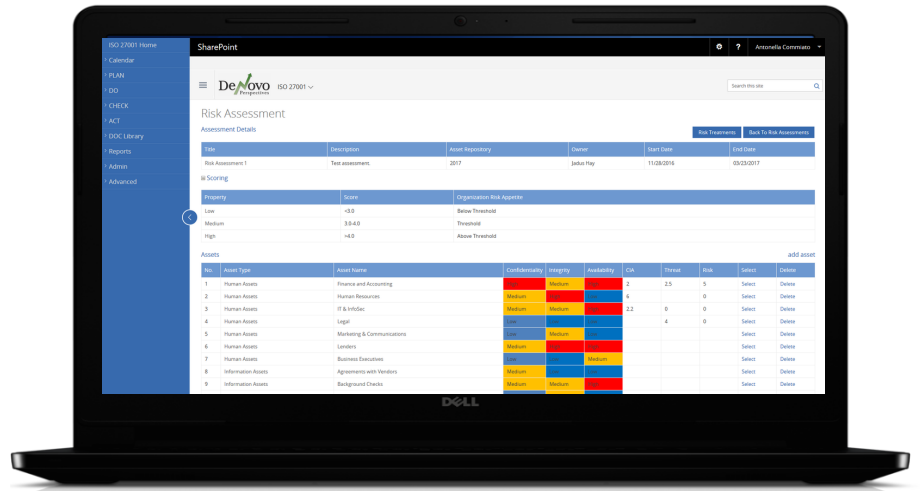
ISO 27001 Home
Calendar
PLAN
DO
CHECK
ACT
DOC Library
Reports
Admin
Advanced

SharePoint
Antonella Commiato

DeNovo Perspectives ISO 27001
Search this site

Risk Assessment
Assessment Details
Risk Treatments
Back To Risk Assessments

| Title | Description | Asset Repository | Owner | Start Date | End Date |
|---|---|---|---|---|---|
| Risk Assessment 1 | Test assessment. | 2017 | Jadus Hay | 11/28/2016 | 03/23/2017 |

Scoring

| Property | Score | Organization Risk Appetite |
|---|---|---|
| Low | <3.0 | Below Threshold |
| Medium | 3.0-4.0 | Threshold |
| High | >4.0 | Above Threshold |

Assets
add asset

| No. | Asset Type | Asset Name | Confidentiality | Integrity | Availability | CIA | Threat | Risk | Select | Delete |
|---|---|---|---|---|---|---|---|---|---|---|
| 1 | Human Assets | Finance and Accounting | High | Medium | High | 2 | 2.5 | 5 | Select | Delete |
| 2 | Human Assets | Human Resources | Medium | High | Low | 6 | | 0 | Select | Delete |
| 3 | Human Assets | IT & InfoSec | Medium | Medium | High | 2.2 | 0 | 0 | Select | Delete |
| 4 | Human Assets | Legal | Low | Low | High | | 4 | 0 | Select | Delete |
| 5 | Human Assets | Marketing & Communications | Low | Medium | Low | | | | Select | Delete |
| 6 | Human Assets | Lenders | Medium | High | High | | | | Select | Delete |
| 7 | Human Assets | Business Executives | Low | Low | Medium | | | | Select | Delete |
| 8 | Information Assets | Agreements with Vendors | Medium | High | Low | | | | Select | Delete |
| 9 | Information Assets | Background Checks | Medium | High | High | | | | Select | Delete |

DELL